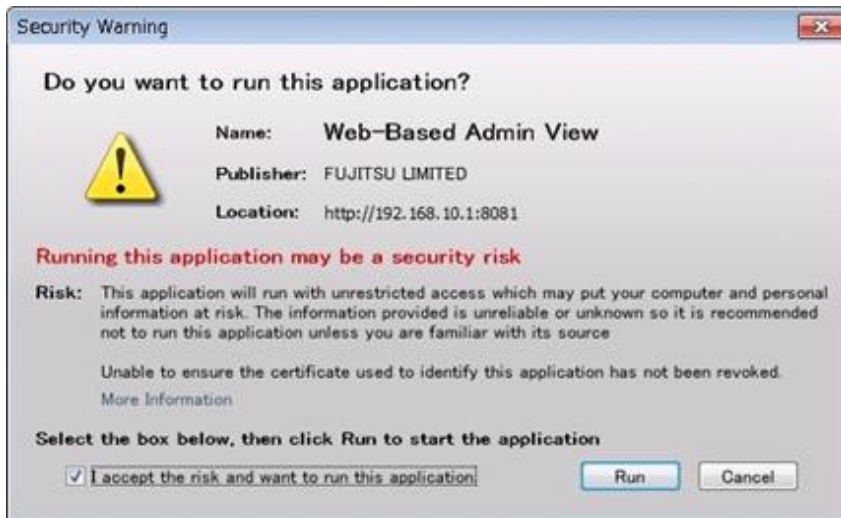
Security Warning

Do you want to run this application?

Name: Web-Based Admin View

Publisher: FUJITSU LIMITED

Location: http://192.168.10.1:8081

Running this application may be a security risk

Risk: This application will run with unrestricted access which may put your computer and personal information at risk. The information provided is unreliable or unknown so it is recommended not to run this application unless you are familiar with its source

Unable to ensure the certificate used to identify this application has not been revoked.

More Information

Select the box below, then click Run to start the application

I accept the risk and want to run this application.

Run

Cancel